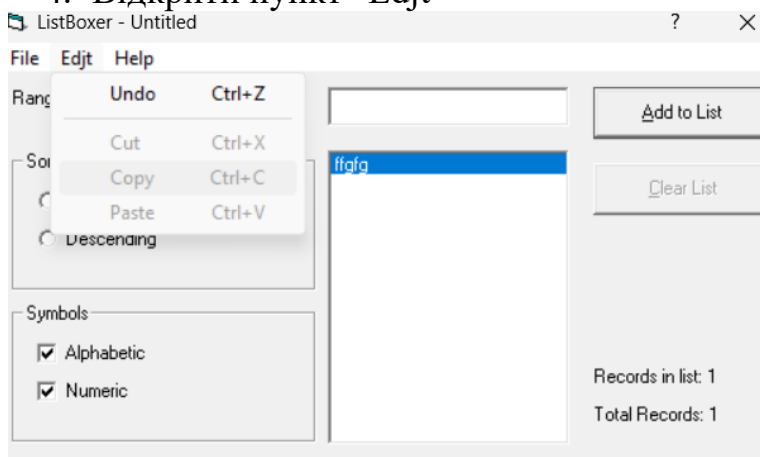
4. Відкрити пункт "Edjt"

ListBoxer - Untitled ? ×

File Edjt Help

Rang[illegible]

Undo Ctrl+Z

Cut Ctrl+X

Copy Ctrl+C

Paste Ctrl+V

So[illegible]

Descending

Add to List

ffgfg

Clear List

Symbols

Alphabetic

Numeric

Records in list: 1

Total Records: 1